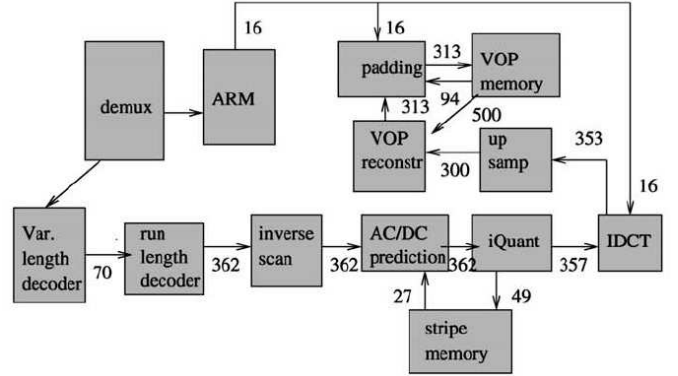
16
16
padding
313
VOP memory
94
313
500
VOP reconstr
up samp
353
300
demux
ARM
16
Var. length decoder
70
run length decoder
362
inverse scan
362
AC/DC prediction
362
iQuant
357
IDCT
27
49
stripe memory